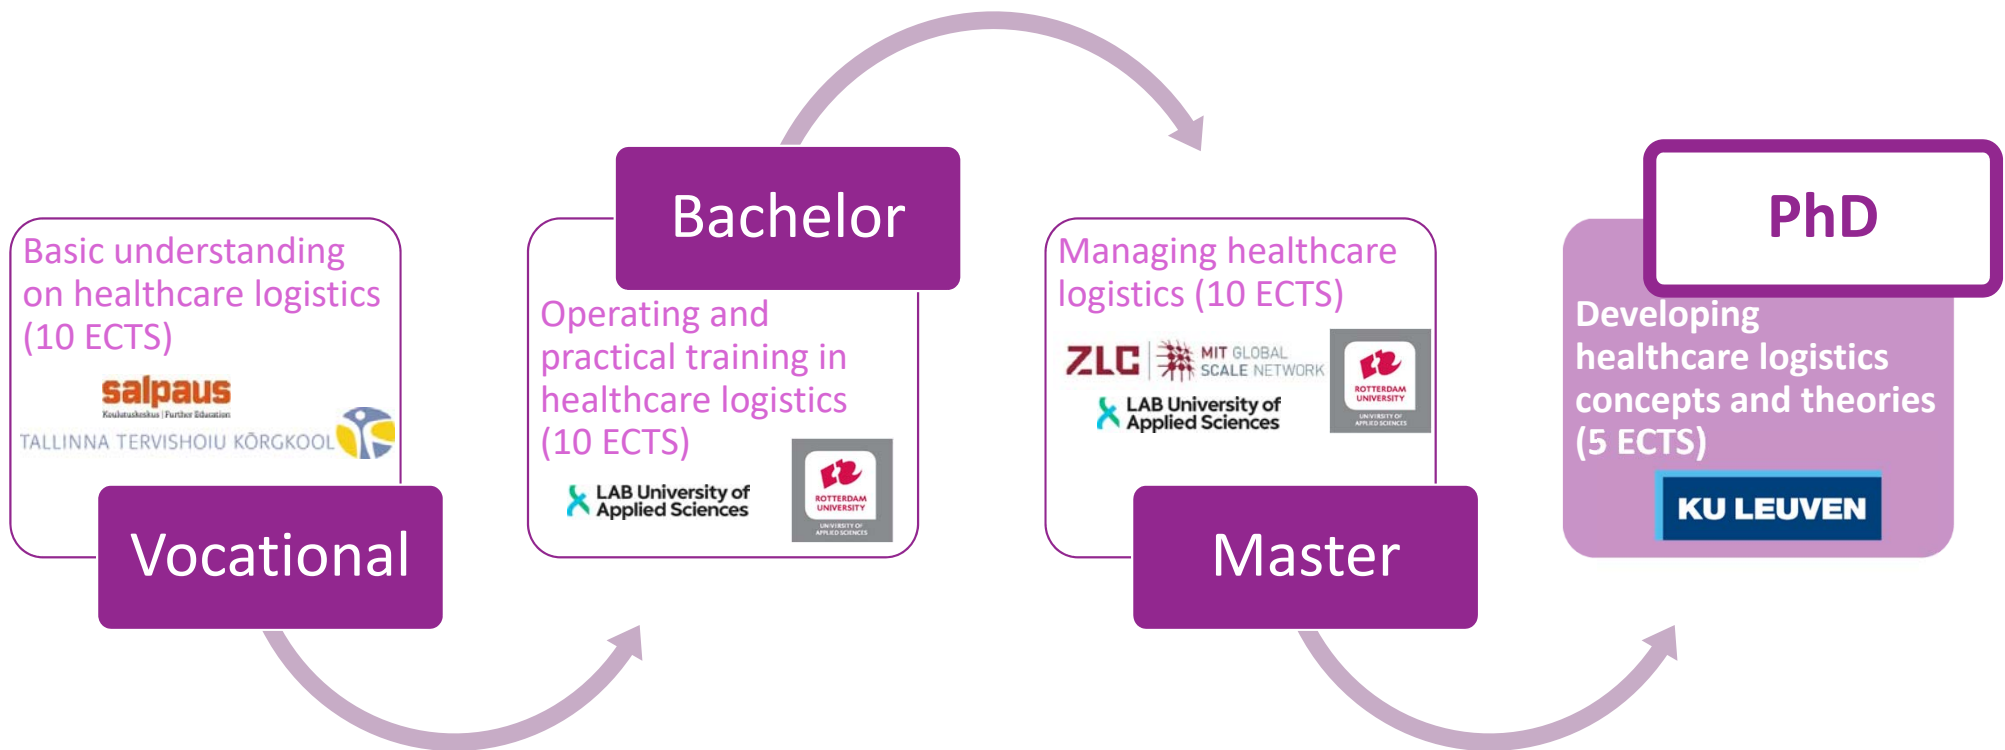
Basic understanding on healthcare logistics (10 ECTS)

salpaus
Koulutuskeskus | Further Education

TALLINNA TERVISHOIU KÕRGKOOL

Vocational

Bachelor

Operating and practical training in healthcare logistics (10 ECTS)

LAB University of Applied Sciences

ROTTERDAM UNIVERSITY
UNIVERSITY OF APPLIED SCIENCES

Managing healthcare logistics (10 ECTS)

ZLC
MIT GLOBAL SCALE NETWORK

LAB University of Applied Sciences

ROTTERDAM UNIVERSITY
UNIVERSITY OF APPLIED SCIENCES

Master

PhD

Developing healthcare logistics concepts and theories (5 ECTS)

KU LEUVEN